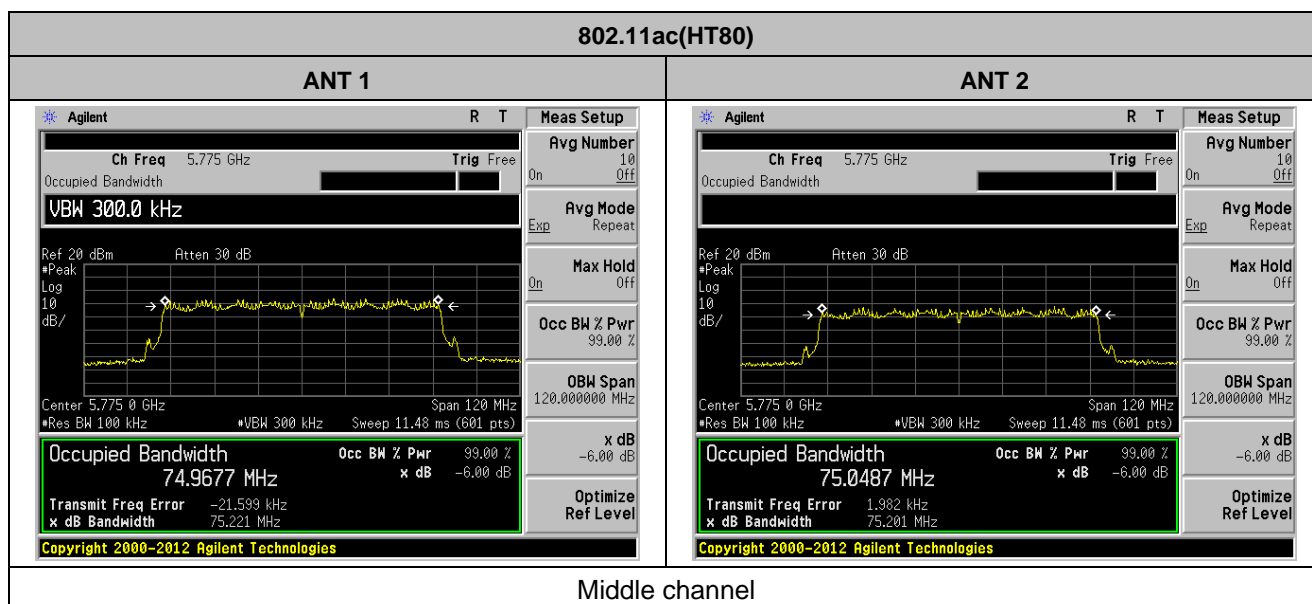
802.11ac(HT80)

| ANT 1 | ANT 2 |
|---|---|
| Agilent R T<br>Ch Freq 5.775 GHz Trig Free<br>Occupied Bandwidth<br>VBW 300.0 kHz<br>Ref 20 dBm Atten 30 dB<br>#Peak<br>Log<br>10<br>dB/<br>Center 5.775 0 GHz Span 120 MHz<br>#Res BW 100 kHz #VBW 300 kHz Sweep 11.48 ms (601 pts)<br>Occupied Bandwidth<br>74.9677 MHz<br>Occ BW % Pwr 99.00 %<br>x dB -6.00 dB<br>Transmit Freq Error -21.599 kHz<br>x dB Bandwidth 75.221 MHz<br>Copyright 2000-2012 Agilent Technologies<br>Meas Setup<br>Avg Number 10 On Off<br>Avg Mode Exp Repeat<br>Max Hold On Off<br>Occ BW % Pwr 99.00 %<br>OBW Span 120.000000 MHz<br>x dB -6.00 dB<br>Optimize Ref Level | Agilent R T<br>Ch Freq 5.775 GHz Trig Free<br>Occupied Bandwidth<br>Ref 20 dBm Atten 30 dB<br>#Peak<br>Log<br>10<br>dB/<br>Center 5.775 0 GHz Span 120 MHz<br>#Res BW 100 kHz #VBW 300 kHz Sweep 11.48 ms (601 pts)<br>Occupied Bandwidth<br>75.0487 MHz<br>Occ BW % Pwr 99.00 %<br>x dB -6.00 dB<br>Transmit Freq Error 1.982 kHz<br>x dB Bandwidth 75.201 MHz<br>Copyright 2000-2012 Agilent Technologies<br>Meas Setup<br>Avg Number 10 On Off<br>Avg Mode Exp Repeat<br>Max Hold On Off<br>Occ BW % Pwr 99.00 %<br>OBW Span 120.000000 MHz<br>x dB -6.00 dB<br>Optimize Ref Level |

Middle channel